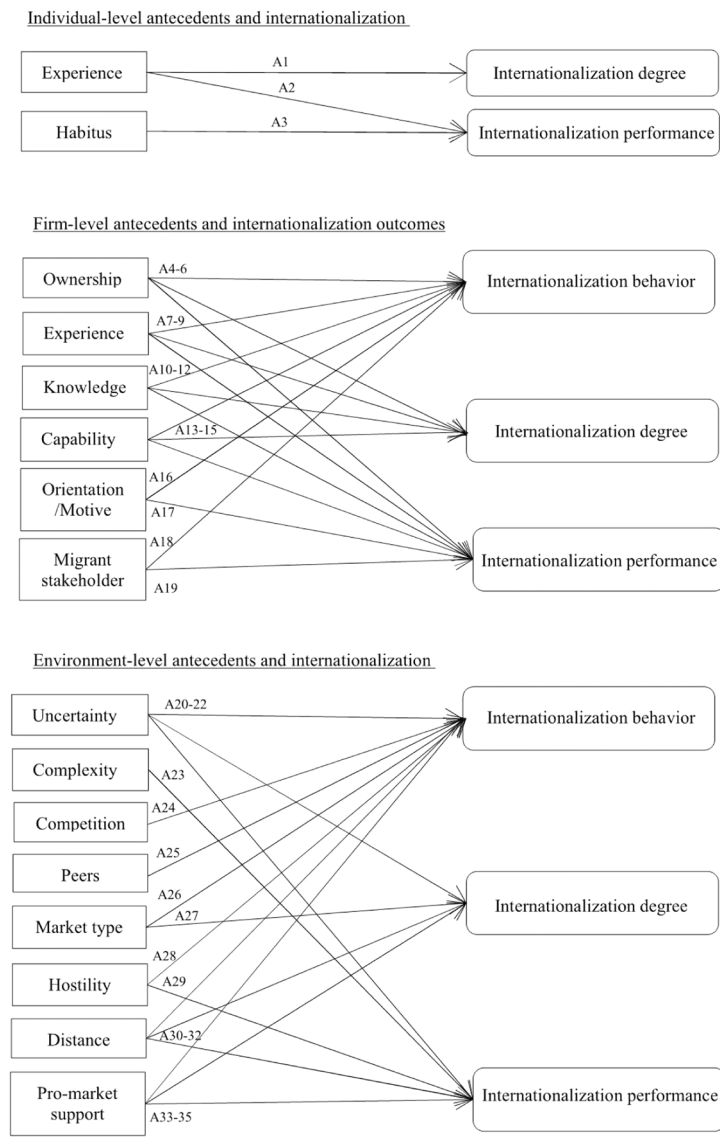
Individual-level antecedents and internationalization

Experience

A1

A2

Internationalization degree

Habitus

A3

Internationalization performance

Firm-level antecedents and internationalization outcomes

Ownership

A4-6

Internationalization behavior

Experience

A7-9

Knowledge

A10-12

Capability

A13-15

Internationalization degree

Orientation /Motive

A16

A17

A18

Migrant stakeholder

A19

Internationalization performance

Environment-level antecedents and internationalization

Uncertainty

A20-22

Internationalization behavior

Complexity

A23

Competition

A24

Peers

A25

A26

Market type

A27

Internationalization degree

A28

Hostility

A29

Distance

A30-32

Pro-market support

A33-35

Internationalization performance